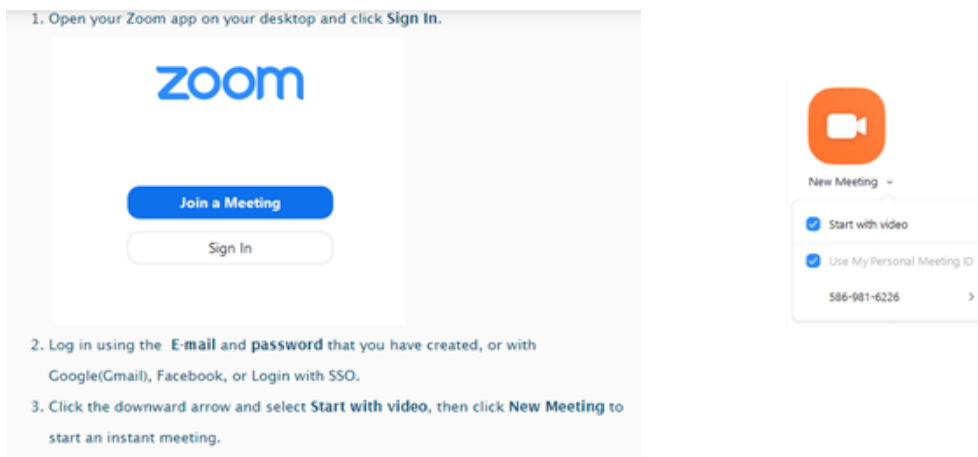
1. Open your Zoom app on your desktop and click **Sign In**.

zoom

Join a Meeting

Sign In

2. Log in using the **E-mail** and **password** that you have created, or with Google(Gmail), Facebook, or Login with SSO.

3. Click the downward arrow and select **Start with video**, then click **New Meeting** to start an instant meeting.

New Meeting

Start with video

Use My Personal Meeting ID

586-981-6226